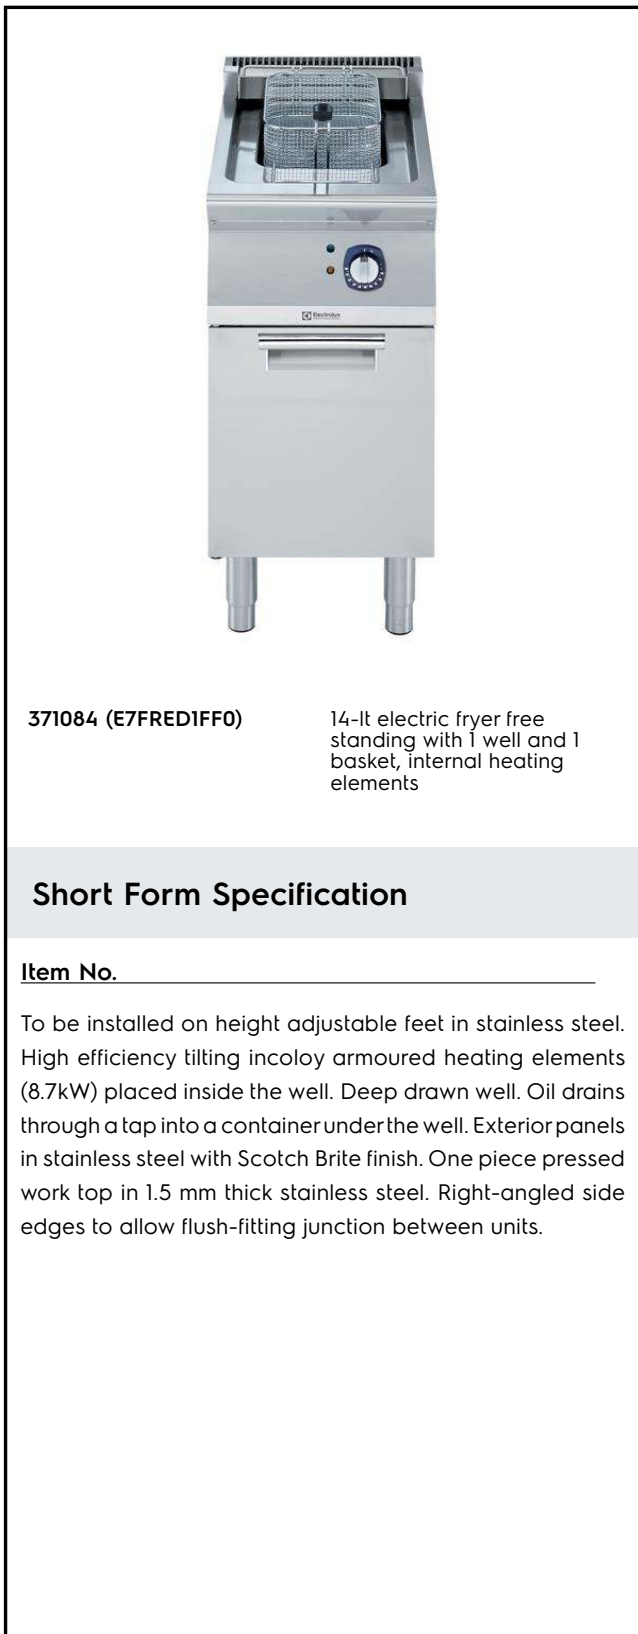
Electrolux

371084 (E7FRED1FF0)

14-lt electric fryer free standing with 1 well and 1 basket, internal heating elements

Short Form Specification

Item No.

To be installed on height adjustable feet in stainless steel. High efficiency tilting incoloy armoured heating elements (8.7kW) placed inside the well. Deep drawn well. Oil drains through a tap into a container under the well. Exterior panels in stainless steel with Scotch Brite finish. One piece pressed work top in 1.5 mm thick stainless steel. Right-angled side edges to allow flush-fitting junction between units.